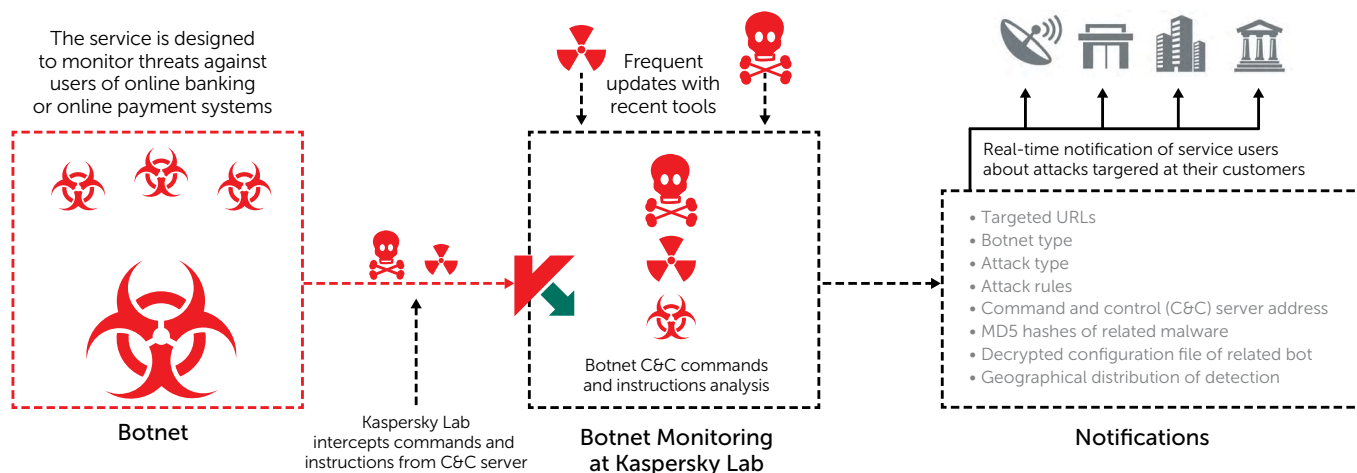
The service is designed to monitor threats against users of online banking or online payment systems

Botnet

Kaspersky Lab intercepts commands and instructions from C&C server

Frequent updates with recent tools

Botnet C&C commands and instructions analysis

Botnet Monitoring at Kaspersky Lab

Real-time notification of service users about attacks targered at their customers

• Targeted URLs
• Botnet type
• Attack type
• Attack rules
• Command and control (C&C) server address
• MD5 hashes of related malware
• Decrypted configuration file of related bot
• Geographical distribution of detection

Notifications